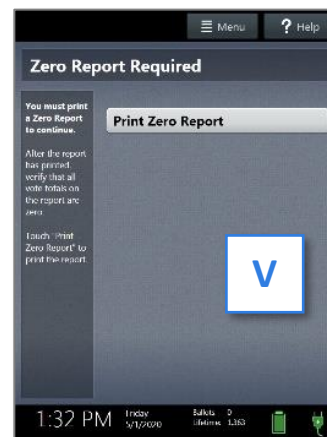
Menu

Help

Zero Report Required

You must print a Zero Report to continue.

After the report has printed, verify that all vote totals on the report are zero.

Touch "Print Zero Report" to print the report.

Print Zero Report

V

1:32 PM

Friday 5/1/2020

Ballots 0
Lifetime 1,363